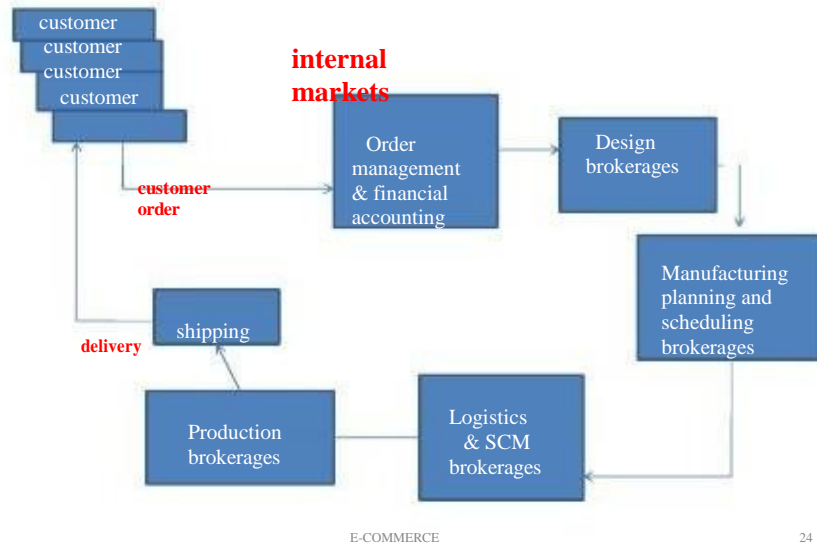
customer
customer
customer
customer

internal markets

Order management & financial accounting

Design brokerages

customer order

Manufacturing planning and scheduling brokerages

shipping

delivery

Production brokerages

Logistics & SCM brokerages

E-COMMERCE

24